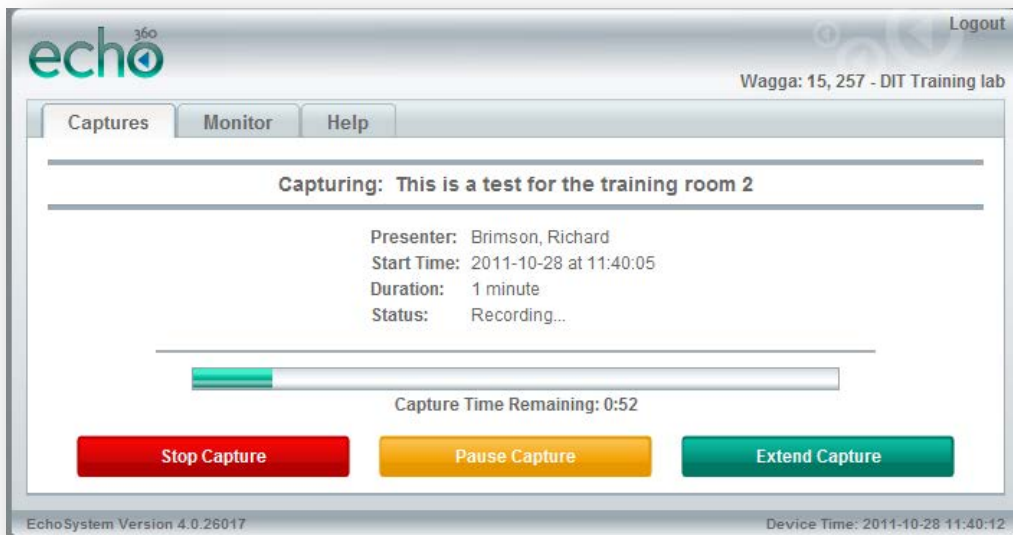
echo 360

Logout

Wagga: 15, 257 - DIT Training lab

Captures Monitor Help

Capturing: This is a test for the training room 2

| | |
|---|---|
| Presenter: | Brimson, Richard |
| Start Time: | 2011-10-28 at 11:40:05 |
| Duration: | 1 minute |
| Status: | Recording... |

Capture Time Remaining: 0:52

Stop Capture Pause Capture Extend Capture

EchoSystem Version 4.0.26017

Device Time: 2011-10-28 11:40:12